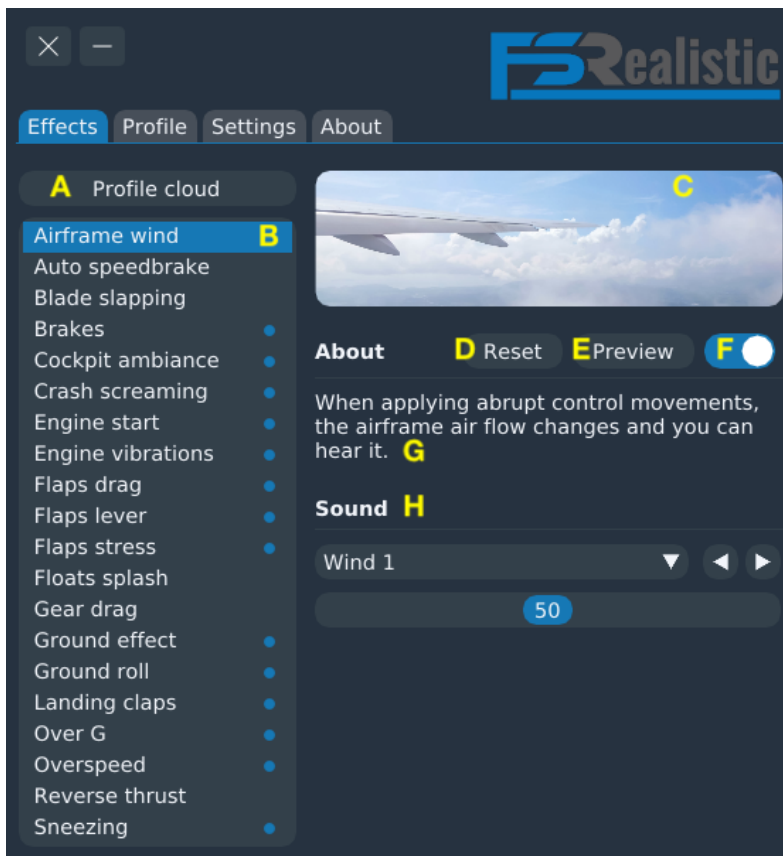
FSRealistic

Effects Profile Settings About

A Profile cloud

Airframe wind B
Auto speedbrake
Blade slapping
Brakes
Cockpit ambiance
Crash screaming
Engine start
Engine vibrations
Flaps drag
Flaps lever
Flaps stress
Floats splash
Gear drag
Ground effect
Ground roll
Landing claps
Over G
Overspeed
Reverse thrust
Sneezing

C

About D Reset E Preview F

When applying abrupt control movements, the airframe air flow changes and you can hear it. G

Sound H

Wind 1

50